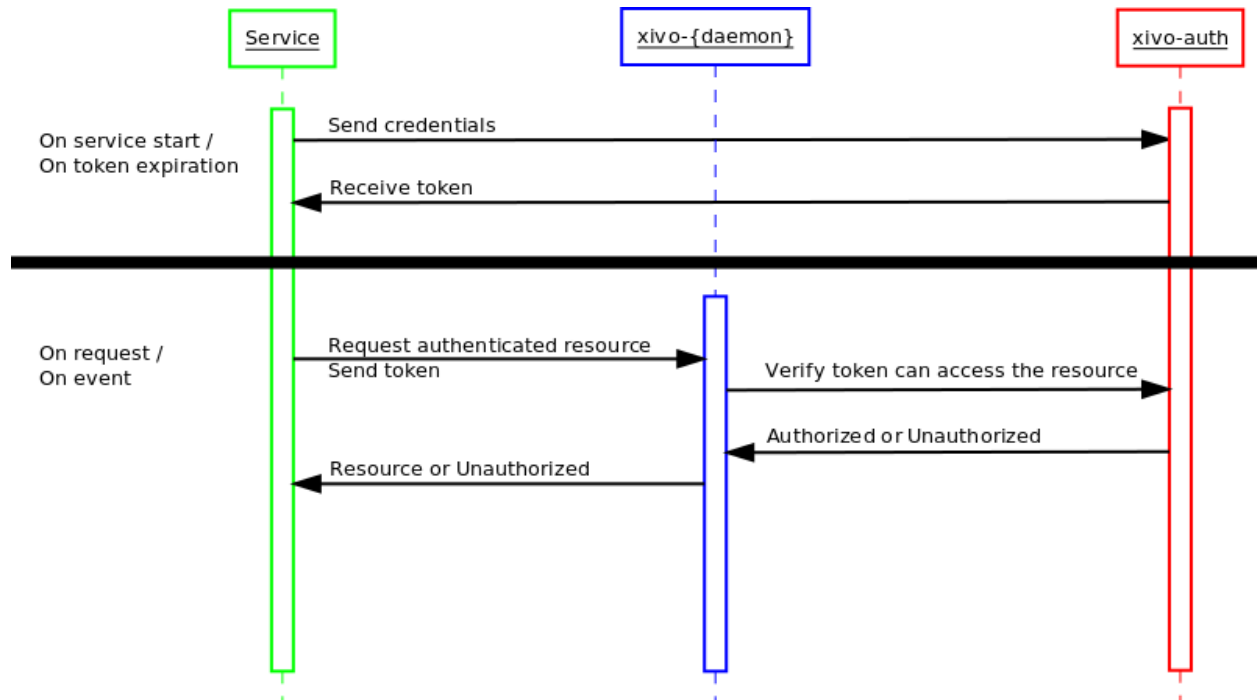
Service

xivo-{daemon}

xivo-auth

On service start /
On token expiration

Send credentials

Receive token

On request /
On event

Request authenticated resource
Send token

Verify token can access the resource

Authorized or Unauthorized

Resource or Unauthorized